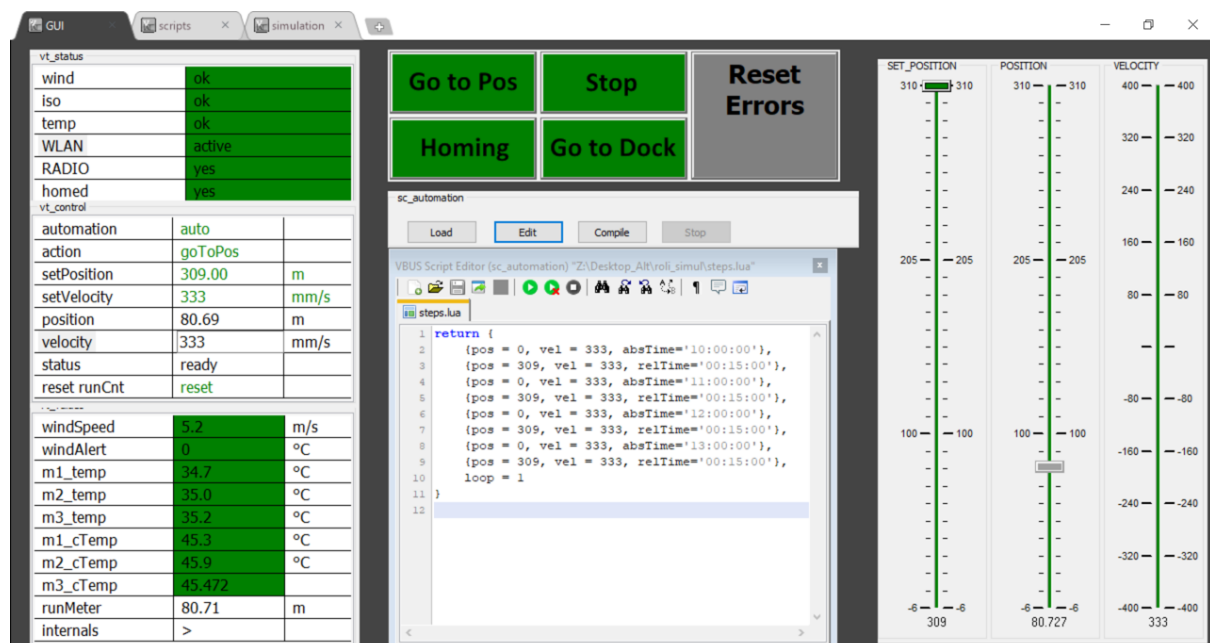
GUI | scripts | simulation

vt_status

| wind | ok |
|---|---|
| iso | ok |
| temp | ok |
| WLAN | active |
| RADIO | yes |
| homed | yes |

vt_control

| automation | auto | |
|---|---|---|
| action | goToPos | |
| setPosition | 309.00 | m |
| setVelocity | 333 | mm/s |
| position | 80.69 | m |
| velocity | 333 | mm/s |
| status | ready | |
| reset runCnt | reset | |

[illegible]

| windSpeed | 5.2 | m/s |
|---|---|---|
| windAlert | 0 | °C |
| m1_temp | 34.7 | °C |
| m2_temp | 35.0 | °C |
| m3_temp | 35.2 | °C |
| m1_cTemp | 45.3 | °C |
| m2_cTemp | 45.9 | °C |
| m3_cTemp | 45.472 | |
| runMeter | 80.71 | m |
| internals | > | |

Go to Pos
Stop
Reset Errors
Homing
Go to Dock

sc_automation
Load Edit Compile Stop

VBUS Script Editor (sc_automation) "Z:\Desktop_Alt\roli_simul\steps.lua"
steps.lua
1 return {
2 {pos = 0, vel = 333, absTime='10:00:00'},
3 {pos = 309, vel = 333, relTime='00:15:00'},
4 {pos = 0, vel = 333, absTime='11:00:00'},
5 {pos = 309, vel = 333, relTime='00:15:00'},
6 {pos = 0, vel = 333, absTime='12:00:00'},
7 {pos = 309, vel = 333, relTime='00:15:00'},
8 {pos = 0, vel = 333, absTime='13:00:00'},
9 {pos = 309, vel = 333, relTime='00:15:00'},
10 loop = 1
11 }
12

SET_POSITION
310 310
205 205
100 100
-6 -6
309

POSITION
310 310
205 205
100 100
-6 -6
80.727

VELOCITY
400 400
320 320
240 240
160 160
80 80
-80 -80
-160 -160
-240 -240
-320 -320
-400 -400
333